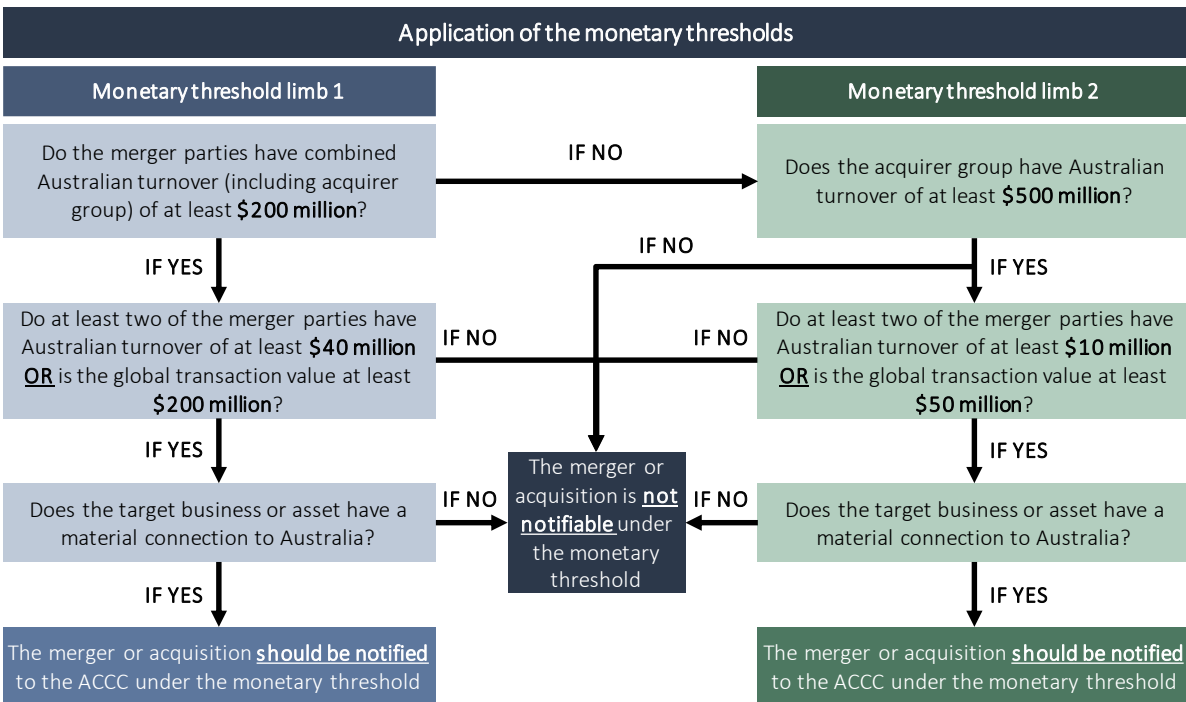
Application of the monetary thresholds

Monetary threshold limb 1

Do the merger parties have combined Australian turnover (including acquirer group) of at least $200 million?

IF NO

IF YES

Do at least two of the merger parties have Australian turnover of at least $40 million OR is the global transaction value at least $200 million?

IF NO

IF YES

Does the target business or asset have a material connection to Australia?

IF NO

IF YES

The merger or acquisition should be notified to the ACCC under the monetary threshold

The merger or acquisition is not notifiable under the monetary threshold

Monetary threshold limb 2

Does the acquirer group have Australian turnover of at least $500 million?

IF NO

IF YES

Do at least two of the merger parties have Australian turnover of at least $10 million OR is the global transaction value at least $50 million?

IF NO

IF YES

Does the target business or asset have a material connection to Australia?

IF NO

IF YES

The merger or acquisition should be notified to the ACCC under the monetary threshold